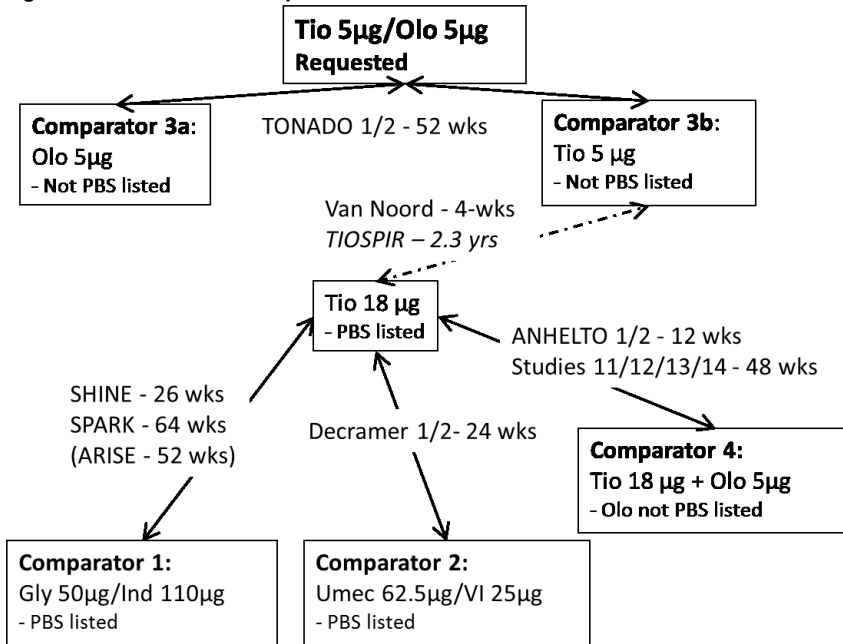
Tio 5µg/Olo 5µg
Requested

Comparator 3a:
Olo 5µg
- Not PBS listed

TONADO 1/2 - 52 wks

Comparator 3b:
Tio 5 µg
- Not PBS listed

Van Noord - 4-wks
TIOSPIR – 2.3 yrs

Tio 18 µg
- PBS listed

ANHELTO 1/2 - 12 wks
Studies 11/12/13/14 - 48 wks

SHINE - 26 wks
SPARK - 64 wks
(ARISE - 52 wks)

Decramer 1/2- 24 wks

Comparator 4:
Tio 18 µg + Olo 5µg
- Olo not PBS listed

Comparator 1:
Gly 50µg/Ind 110µg
- PBS listed

Comparator 2:
Umec 62.5µg/VI 25µg
- PBS listed